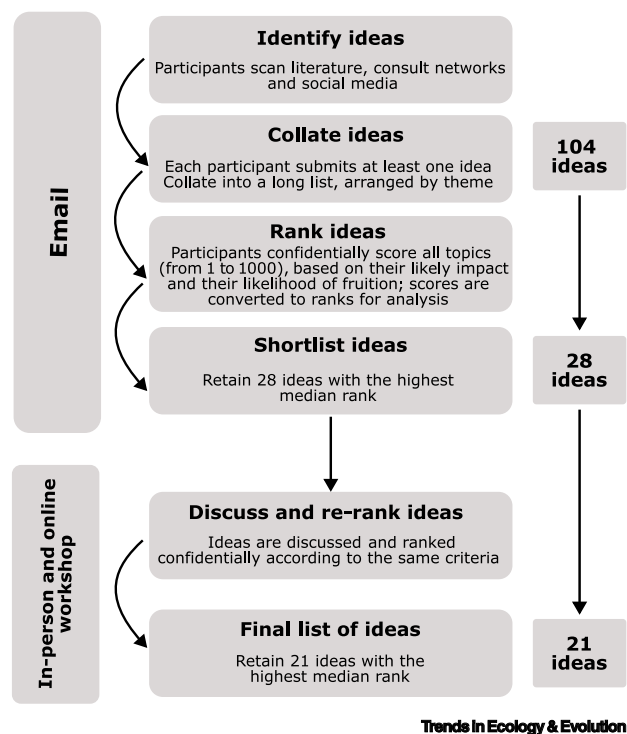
Email

Identify ideas

Participants scan literature, consult networks and social media

Collate ideas

Each participant submits at least one idea
Collate into a long list, arranged by theme

104 ideas

Rank ideas

Participants confidentially score all topics (from 1 to 1000), based on their likely impact and their likelihood of fruition; scores are converted to ranks for analysis

Shortlist ideas

Retain 28 ideas with the highest median rank

28 ideas

In-person and online workshop

Discuss and re-rank ideas

Ideas are discussed and ranked confidentially according to the same criteria

Final list of ideas

Retain 21 ideas with the highest median rank

21 ideas

Trends in Ecology & Evolution